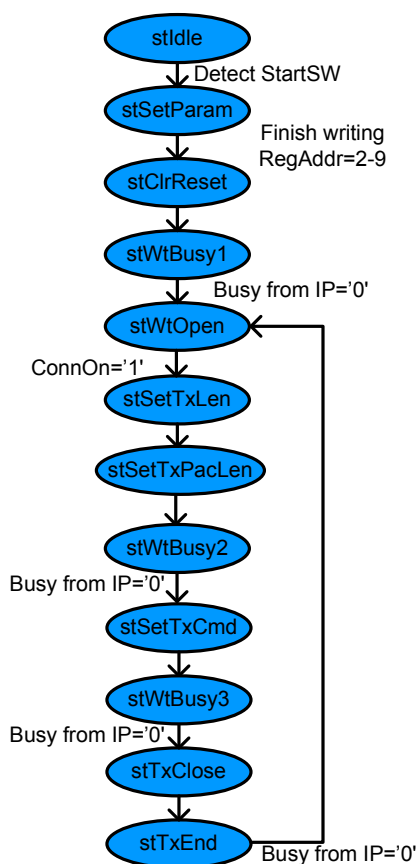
stIdle

Detect StartSW

stSetParam

Finish writing RegAddr=2-9

stClrReset

stWtBusy1

Busy from IP='0'

stWtOpen

ConnOn='1'

stSetTxLen

stSetTxPacLen

stWtBusy2

Busy from IP='0'

stSetTxCmd

stWtBusy3

Busy from IP='0'

stTxClose

stTxEnd

Busy from IP='0'